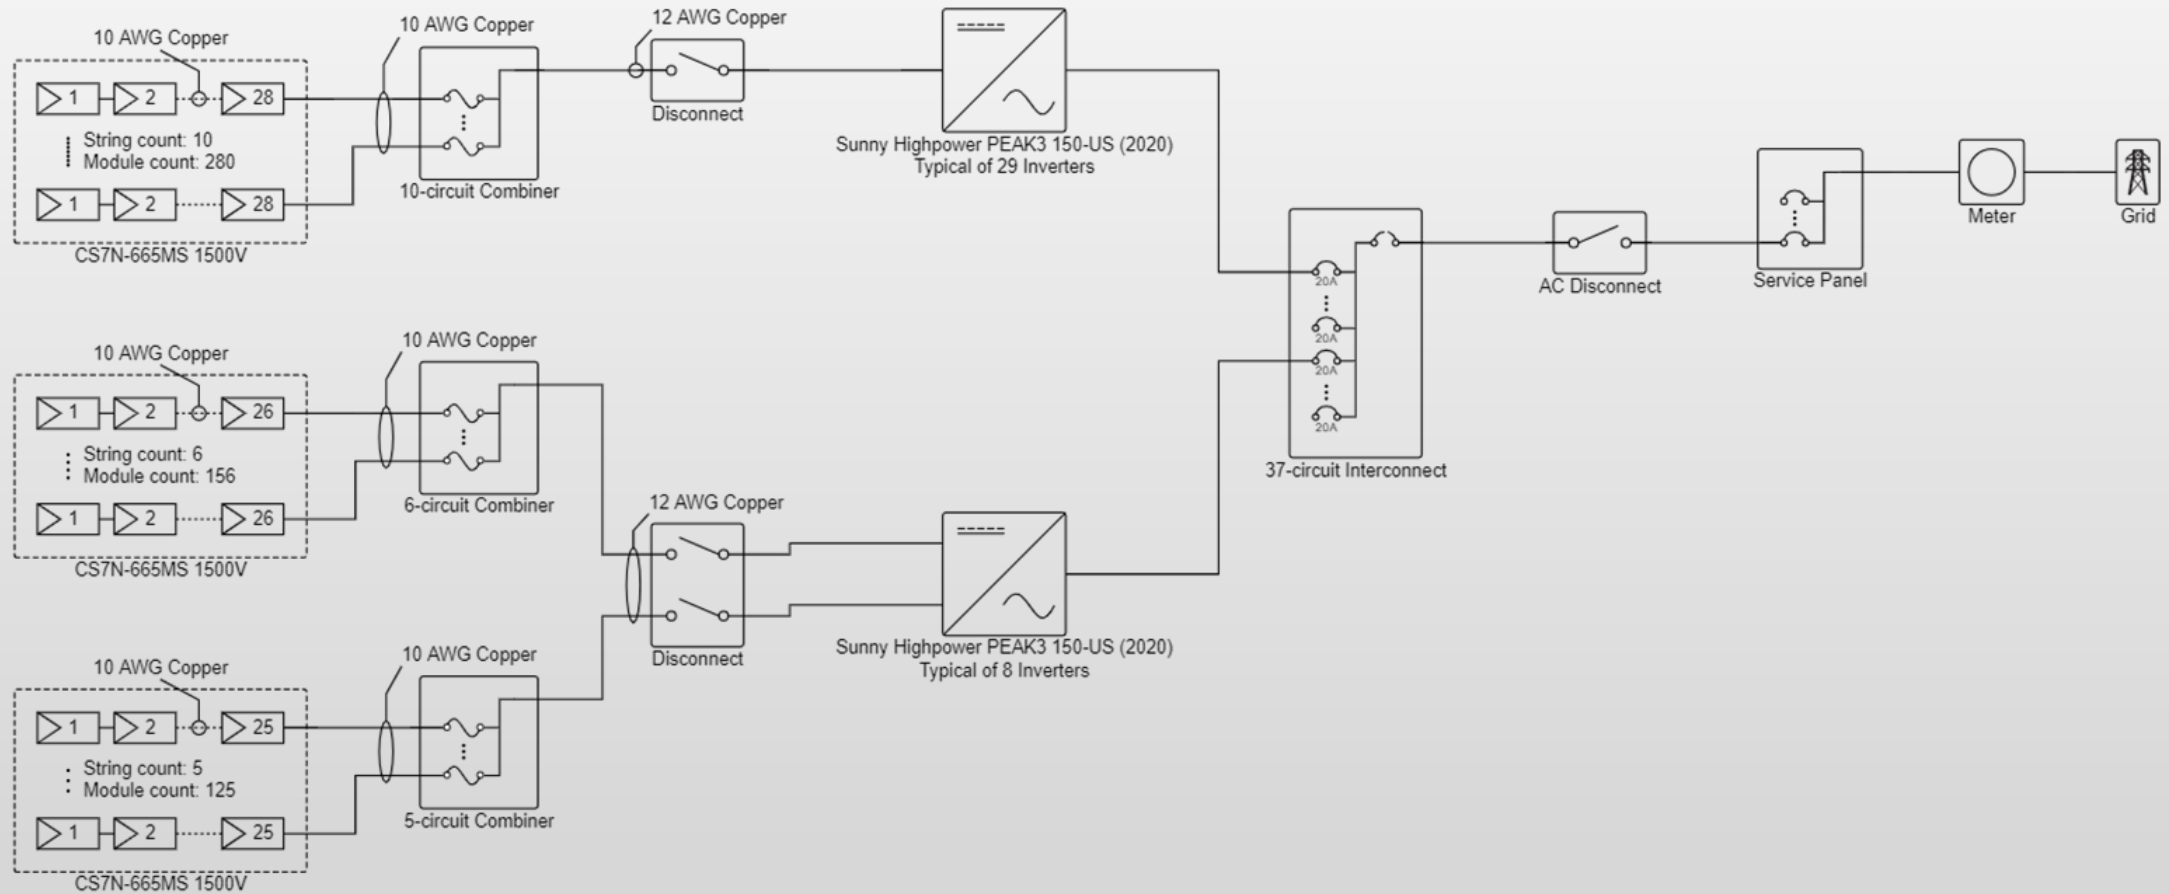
10 AWG Copper

1 2 28

String count: 10
Module count: 280

1 2 28

CS7N-665MS 1500V

10 AWG Copper

10-circuit Combiner

12 AWG Copper

Disconnect

Sunny Highpower PEAK3 150-US (2020)
Typical of 29 Inverters

10 AWG Copper

1 2 26

String count: 6
Module count: 156

1 2 26

CS7N-665MS 1500V

10 AWG Copper

6-circuit Combiner

12 AWG Copper

Disconnect

Sunny Highpower PEAK3 150-US (2020)
Typical of 8 Inverters

10 AWG Copper

1 2 25

String count: 5
Module count: 125

1 2 25

CS7N-665MS 1500V

10 AWG Copper

5-circuit Combiner

20A
20A
20A
20A

37-circuit Interconnect

AC Disconnect

Service Panel

Meter

Grid